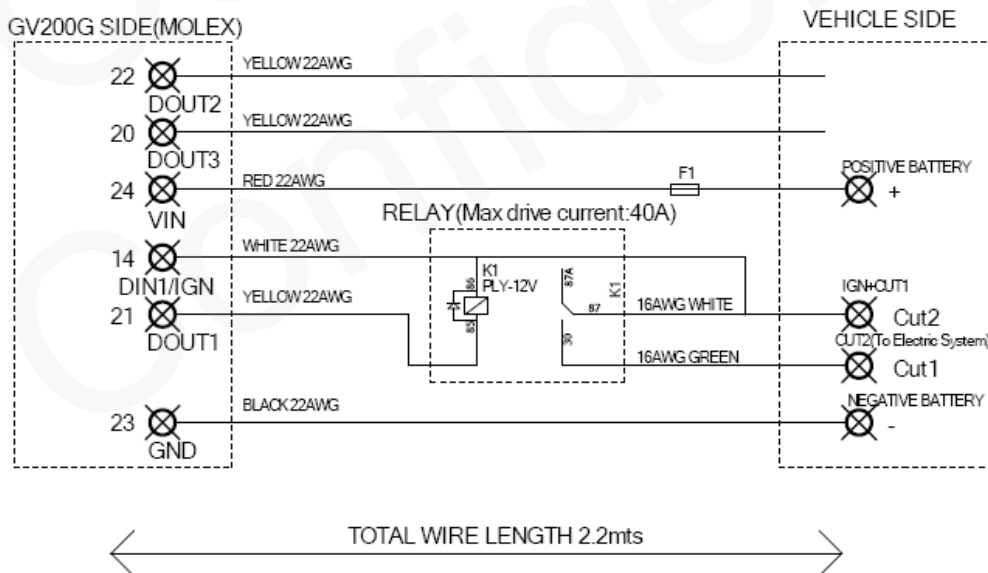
GV200G SIDE(MOLEX)

VEHICLE SIDE

22
DOUT2
YELLOW 22AWG

20
DOUT3
YELLOW 22AWG

24
VIN
RED 22AWG
F1
POSITIVE BATTERY
+

RELAY(Max drive current:40A)

14
DIN1/IGN
WHITE 22AWG

K1
PLY-12V
86
85
87A
K1
87
30

21
DOUT1
YELLOW 22AWG

16AWG WHITE
IGN+CUT1
Cut2

16AWG GREEN
CUT2(To Electric System)
Cut1

23
GND
BLACK 22AWG
NEGATIVE BATTERY
-

TOTAL WIRE LENGTH 2.2mts